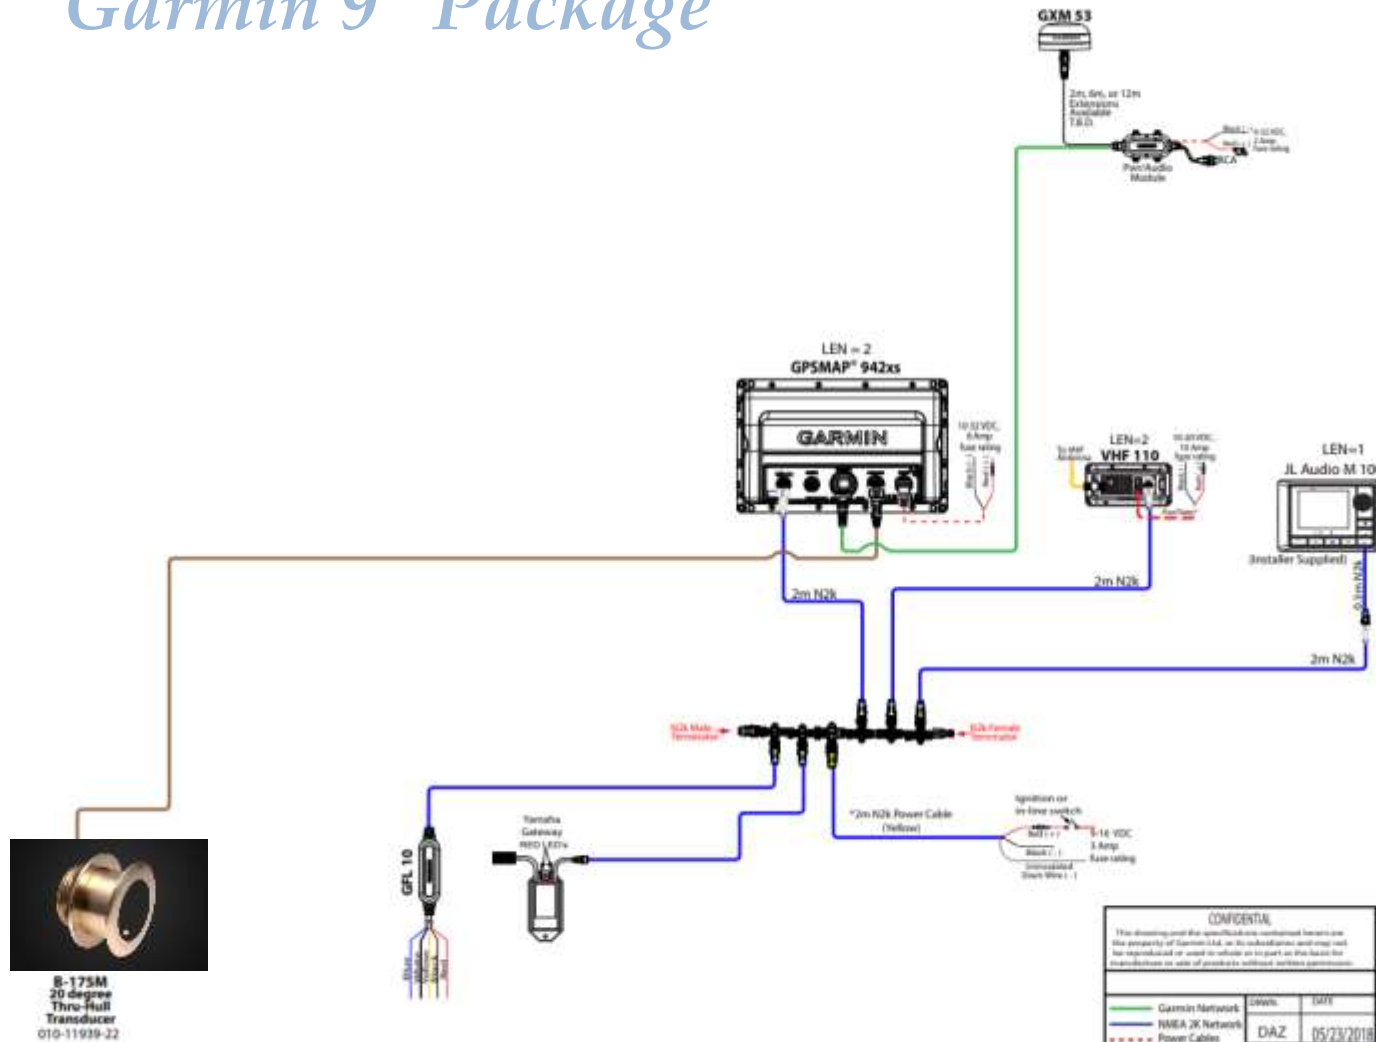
Garmin 9" Package

GXM 53

2m, 6m, or 12m Extensions Available T.B.D.

Port/Audio Module

RCA

LEN = 2
GPSMAP® 942xs

GARMIN

10-32 VDC, 6 Amp fuse rating

LEN=2
VHF 110

To VHF Antenna

10-30 VDC, 10 Amp fuse rating

LEN=1
JL Audio M 10

(Installer Supplied)

2m N2k

2m N2k

2m N2k

N2k Male Terminator

N2k Female Terminator

Yamaha Gateway
RED LED's

*2m N2k Power Cable (Yellow)

Ignition or In-line switch

9-16 VDC
3 Amp fuse rating

Red (+)

Black (-)

Unmounted Drain Wire (-)

GFL 10

B-175M
20 degree
Thru-Hull
Transducer
010-11939-22

CONFIDENTIAL
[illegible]

Garmin Network
NMEA 2K Network
Power Cables

DRAWN
DAZ

DATE
05/23/2018